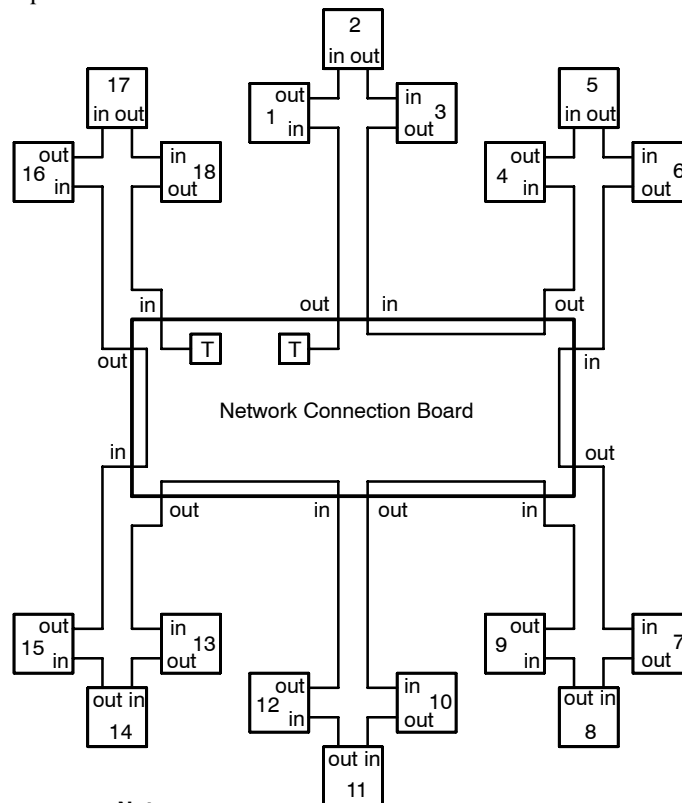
2
in out

out
1
in

in
3
out

17
in out

out
16
in

in
18
out

5
in out

out
4
in

in
6
out

in

out

in

out

out

T

T

in

Network Connection Board

in

out

out

in

out

in

out
15
in

in
13
out

out in
14

out
12
in

in
10
out

out in
11

out
9
in

in
7
out

out in
8